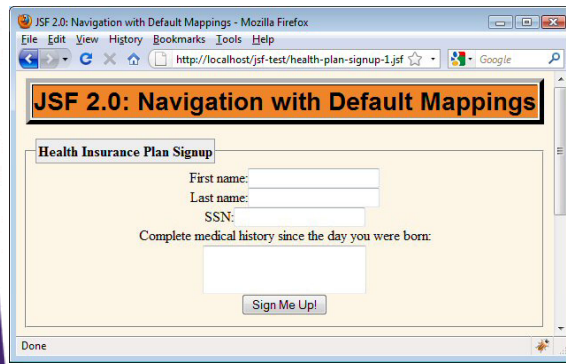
JSF 2.0: Navigation with Default Mappings - Mozilla Firefox

File Edit View History Bookmarks Tools Help

http://localhost/jsf-test/health-plan-signup-1.jsf

Google

JSF 2.0: Navigation with Default Mappings

Health Insurance Plan Signup

First name:

Last name:

SSN:

Complete medical history since the day you were born:

Sign Me Up!

Done